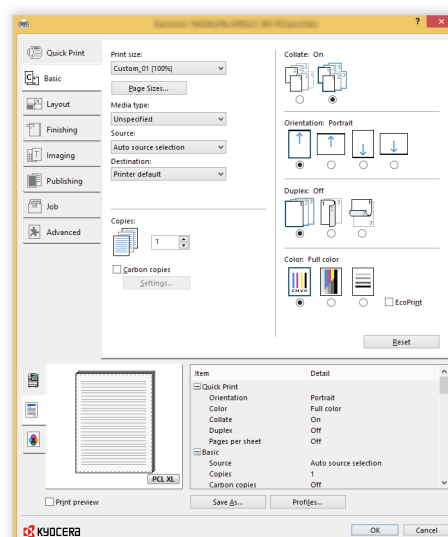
?

Quick Print
Basic
Layout
Finishing
Imaging
Publishing
Job
Advanced

Print size:
Custom_01 [100%]
Page Sizes...
Media type:
Unspecified
Source:
Auto source selection
Destination:
Printer default

Copies:
1
Carbon copies
Settings...

Collate: On

Orientation: Portrait

Duplex: Off

Color: Full color
CMYK
EcoPrint

Reset

PCL XL

| Item | Detail |
|---|---|
| ⊟ Quick Print | |
| Orientation | Portrait |
| Color | Full color |
| Collate | On |
| Duplex | Off |
| Pages per sheet | Off |
| ⊟ Basic | |
| Source | Auto source selection |
| Copies | 1 |
| Carbon copies | Off |

Print preview
Save As...
Profiles...

KYOCERA
OK
Cancel